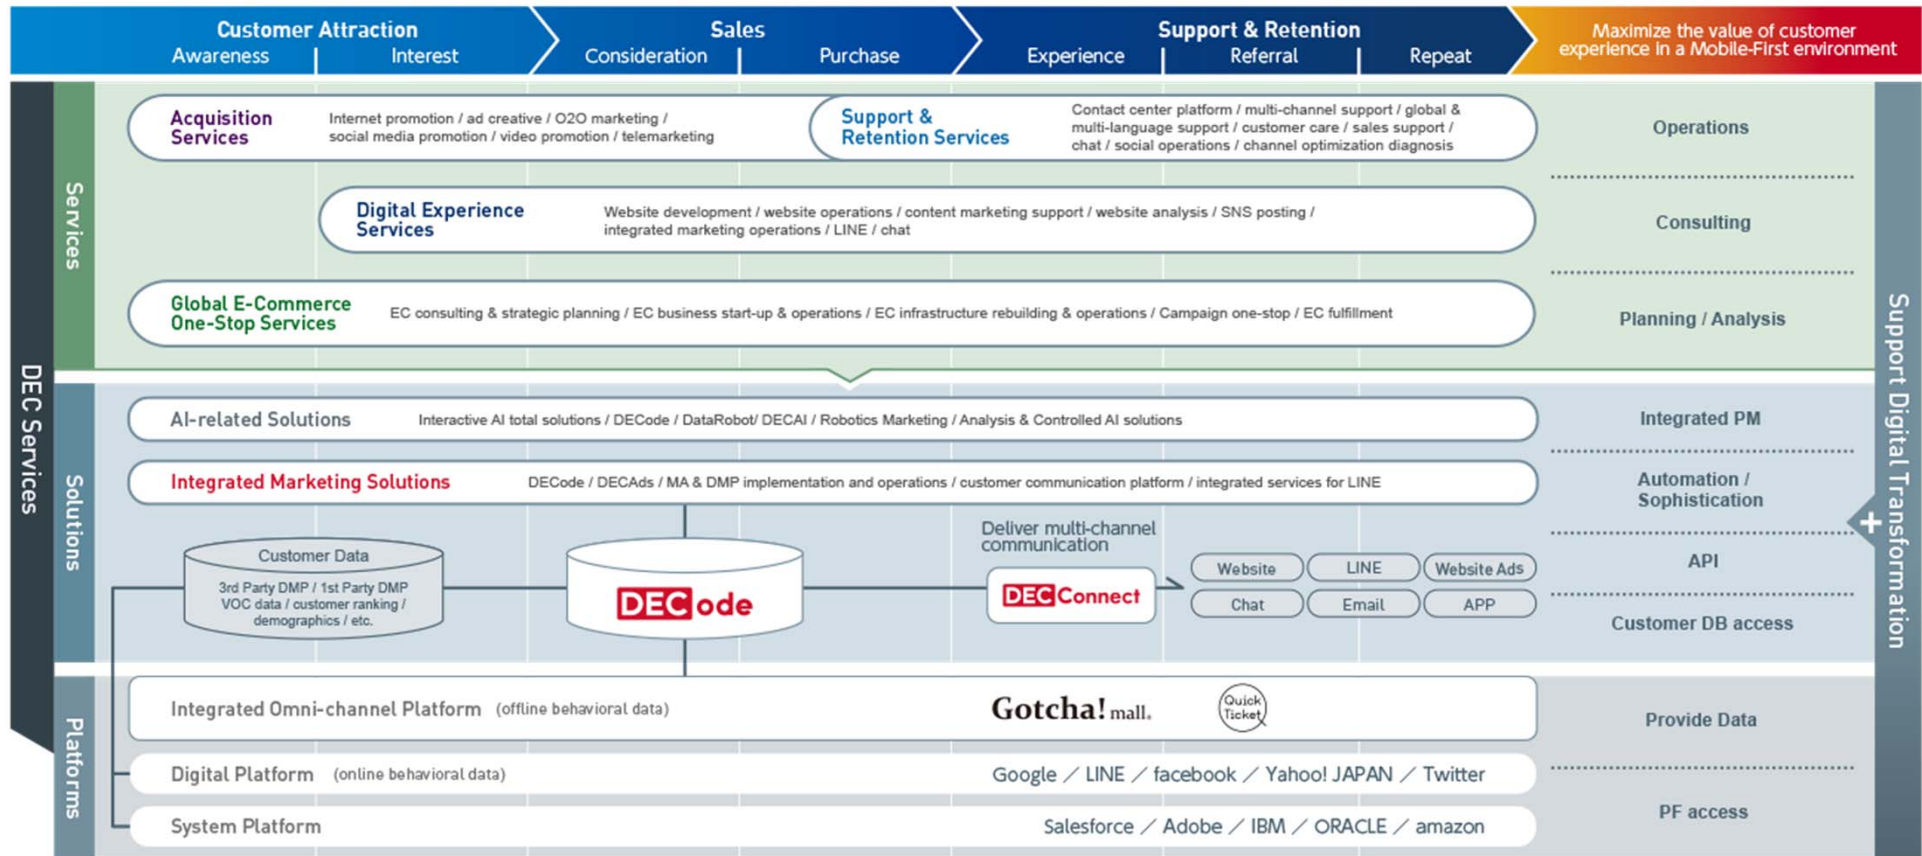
Customer Attraction
Awareness | Interest

Sales
Consideration | Purchase

Support & Retention
Experience | Referral | Repeat

Maximize the value of customer experience in a Mobile-First environment

DEC Services

Services

Acquisition Services
Internet promotion / ad creative / O2O marketing / social media promotion / video promotion / telemarketing

Support & Retention Services
Contact center platform / multi-channel support / global & multi-language support / customer care / sales support / chat / social operations / channel optimization diagnosis

Digital Experience Services
Website development / website operations / content marketing support / website analysis / SNS posting / integrated marketing operations / LINE / chat

Global E-Commerce One-Stop Services
EC consulting & strategic planning / EC business start-up & operations / EC infrastructure rebuilding & operations / Campaign one-stop / EC fulfillment

Operations

Consulting

Planning / Analysis

Solutions

AI-related Solutions
Interactive AI total solutions / DECode / DataRobot/ DECAI / Robotics Marketing / Analysis & Controlled AI solutions

Integrated Marketing Solutions
DECode / DECAds / MA & DMP implementation and operations / customer communication platform / integrated services for LINE

Customer Data
3rd Party DMP / 1st Party DMP
VOC data / customer ranking / demographics / etc.

DECode

Deliver multi-channel communication

DECConnect

Website
LINE
Website Ads
Chat
Email
APP

Integrated PM

Automation / Sophistication

API

Customer DB access

Platforms

Integrated Omni-channel Platform (offline behavioral data)
Gotcha! mall.
Quick Ticket

Digital Platform (online behavioral data)
Google / LINE / facebook / Yahoo! JAPAN / Twitter

System Platform
Salesforce / Adobe / IBM / ORACLE / amazon

Provide Data

PF access

Support Digital Transformation